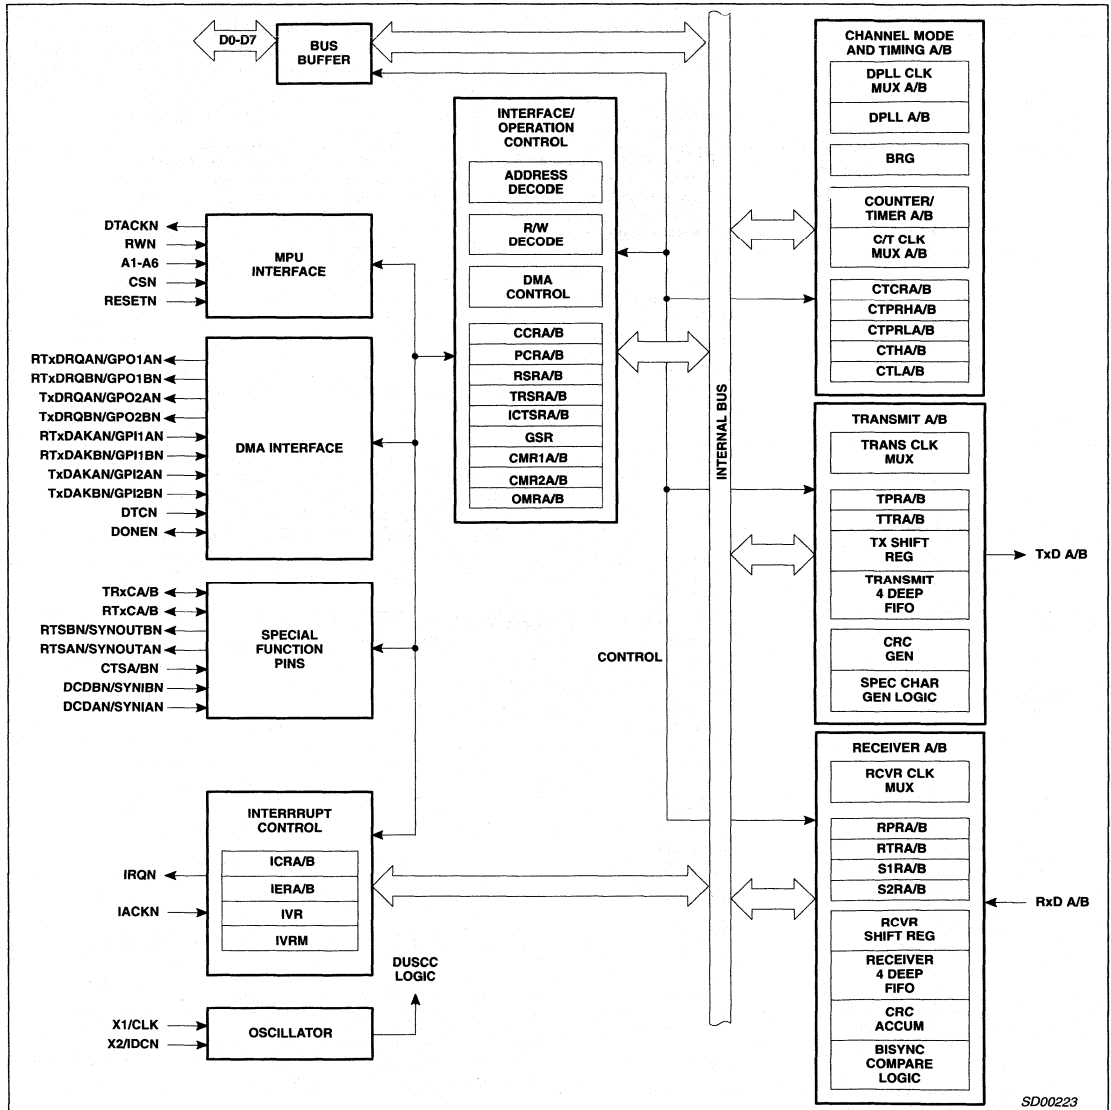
D0-D7

BUS BUFFER

INTERFACE/ OPERATION CONTROL

ADDRESS DECODE

R/W DECODE

DMA CONTROL

CCRA/B
PCRA/B
RSRA/B
TRSRA/B
ICTSRA/B
GSR
CMR1A/B
CMR2A/B
OMRA/B

DTACKN
RWN
A1-A6
CSN
RESETN

MPU INTERFACE

RTxDRQAN/GPO1AN
RTxDRQBN/GPO1BN
TxDRQAN/GPO2AN
TxDRQBN/GPO2BN
RTxDAKAN/GPI1AN
RTxDAKBN/GPI1BN
TxDAKAN/GPI2AN
TxDAKBN/GPI2BN
DTCN
DONEN

DMA INTERFACE

TRxCA/B
RTxCA/B
RTSBN/SYNOUTBN
RTSAN/SYNOUTAN
CTSA/BN
DCDBN/SYNIBN
DCDAN/SYNIAN

SPECIAL FUNCTION PINS

CONTROL

INTERNAL BUS

INTERRRUPT CONTROL

ICRA/B
IERA/B
IVR
IVRM

IRQN
IACKN

DUSCC LOGIC

X1/CLK
X2/IDCN

OSCILLATOR

CHANNEL MODE AND TIMING A/B

DPLL CLK MUX A/B

DPLL A/B

BRG

COUNTER/ TIMER A/B

C/T CLK MUX A/B

CTCRA/B
CTPRHA/B
CTPRLA/B
CTHA/B
CTLA/B

TRANSMIT A/B

TRANS CLK MUX

TPRA/B
TTRA/B
TX SHIFT REG
TRANSMIT 4 DEEP FIFO

CRC GEN

SPEC CHAR GEN LOGIC

TxD A/B

RECEIVER A/B

RCVR CLK MUX

RPRA/B
RTRA/B
S1RA/B
S2RA/B

RCVR SHIFT REG
RECEIVER 4 DEEP FIFO
CRC ACCUM
BISYNC COMPARE LOGIC

RxD A/B

SD00223